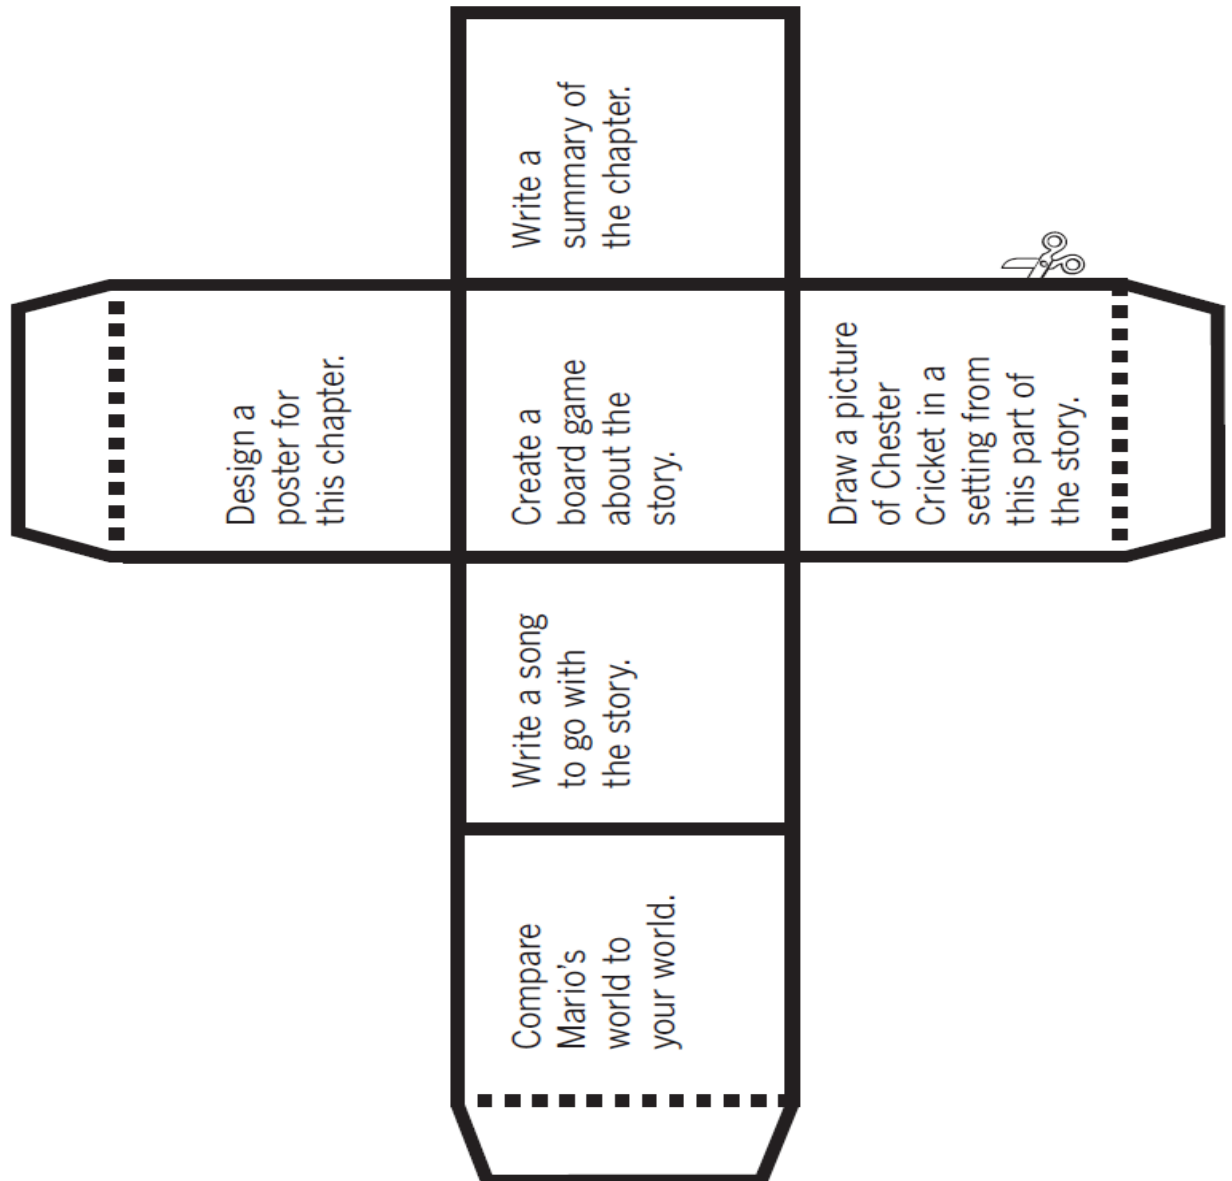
Write a summary of the chapter.

Design a poster for this chapter.

Create a board game about the story.

Draw a picture of Chester Cricket in a setting from this part of the story.

Write a song to go with the story.

Compare Mario's world to your world.